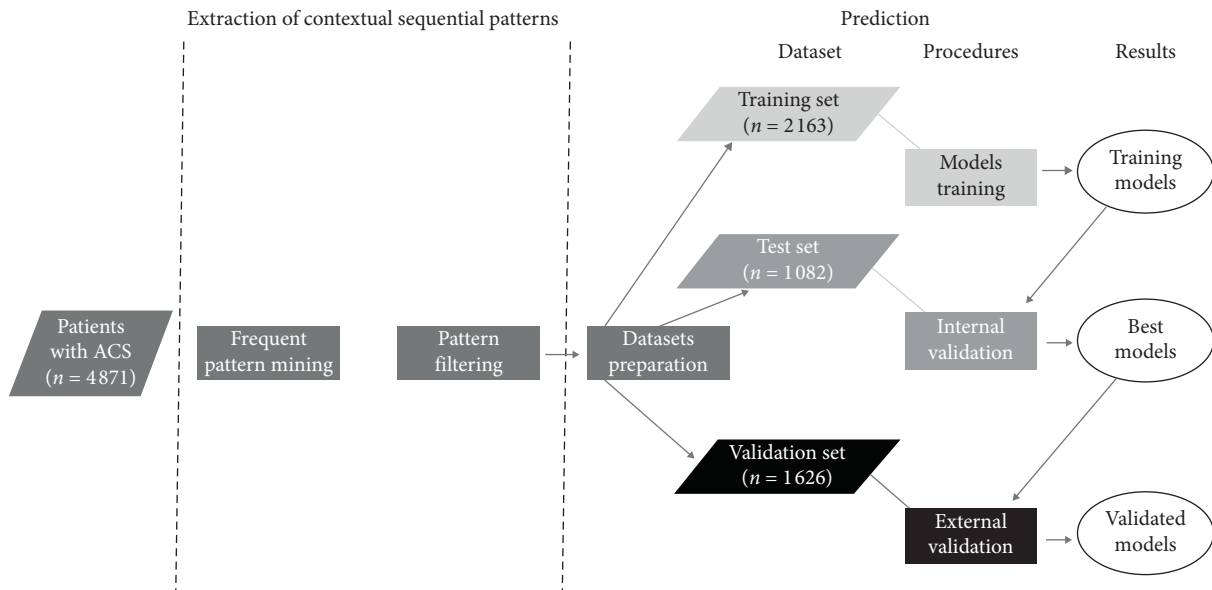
Extraction of contextual sequential patterns

Prediction

Dataset

Procedures

Results

Patients with ACS ($n = 4871$)

Frequent pattern mining

Pattern filtering

Datasets preparation

Training set ($n = 2163$)

Test set ($n = 1082$)

Validation set ($n = 1626$)

Models training

Internal validation

External validation

Training models

Best models

Validated models